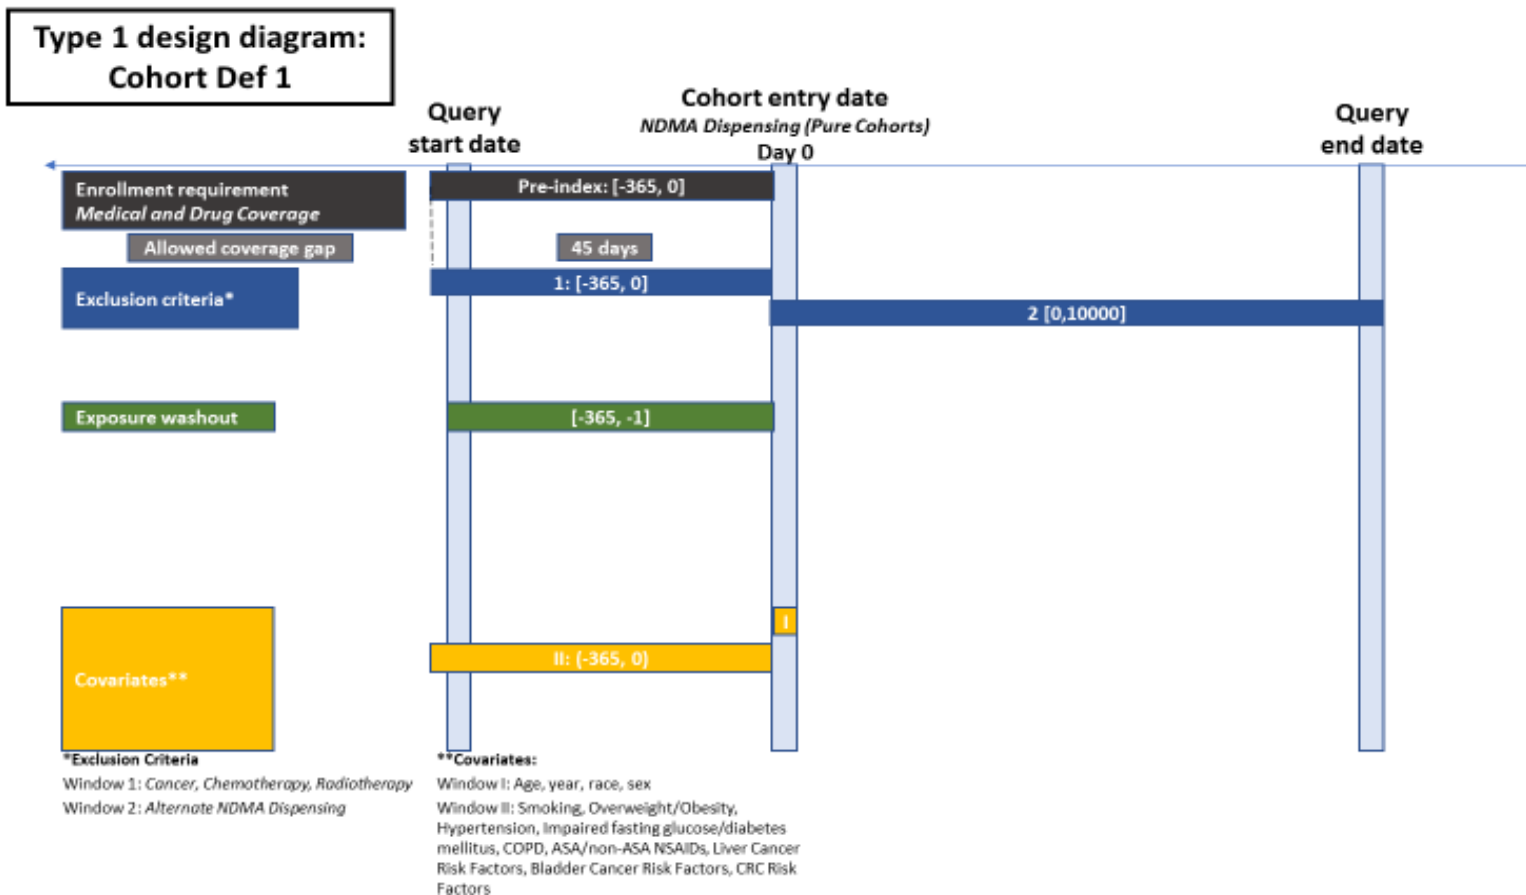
Type 1 design diagram:
Cohort Def 1

Query start date

Cohort entry date
NDMA Dispensing (Pure Cohorts)
Day 0

Query end date

Enrollment requirement
Medical and Drug Coverage

Pre-index: [-365, 0]

Allowed coverage gap

45 days

Exclusion criteria*

1: [-365, 0]

2 [0,10000]

Exposure washout

[-365, -1]

I

Covariates**

II: [-365, 0)

*Exclusion Criteria
Window 1: Cancer, Chemotherapy, Radiotherapy
Window 2: Alternate NDMA Dispensing

**Covariates:
Window I: Age, year, race, sex
Window II: Smoking, Overweight/Obesity, Hypertension, Impaired fasting glucose/diabetes mellitus, COPD, ASA/non-ASA NSAIDs, Liver Cancer Risk Factors, Bladder Cancer Risk Factors, CRC Risk Factors